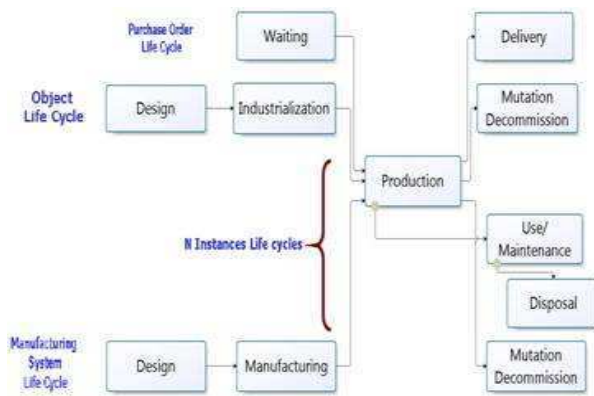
Purchase Order Life Cycle

Waiting

Delivery

Object Life Cycle

Design

Industrialization

Mutation Decommission

Production

N Instances Life cycles

Use/ Maintenance

Disposal

Manufacturing System Life Cycle

Design

Manufacturing

Mutation Decommission